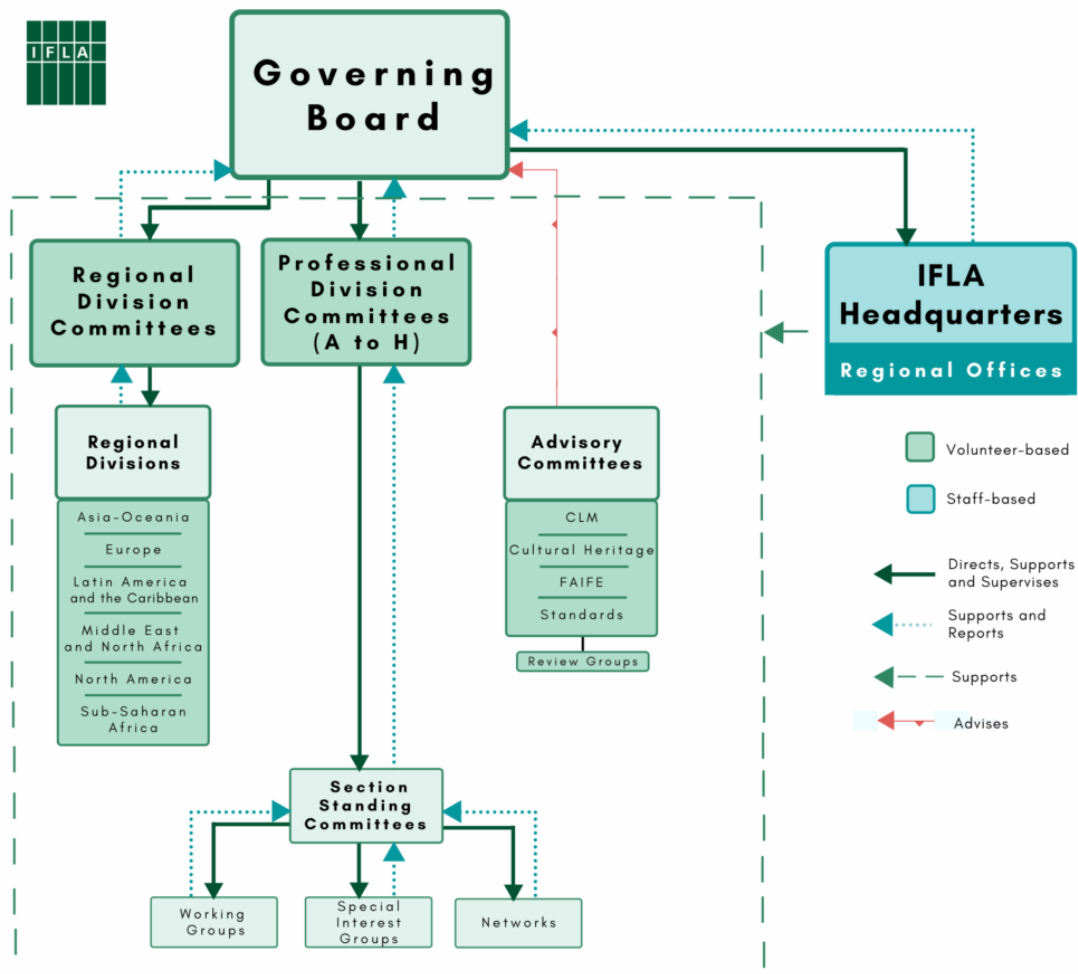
IFLA

Governing Board

Regional Division Committees

Professional Division Committees (A to H)

IFLA Headquarters

Regional Offices

Regional Divisions

Asia-Oceania

Europe

Latin America and the Caribbean

Middle East and North Africa

North America

Sub-Saharan Africa

Advisory Committees

CLM

Cultural Heritage

FAIFE

Standards

Review Groups

Volunteer-based

Staff-based

Directs, Supports and Supervises

Supports and Reports

Supports

Advises

Section Standing Committees

Working Groups

Special Interest Groups

Networks